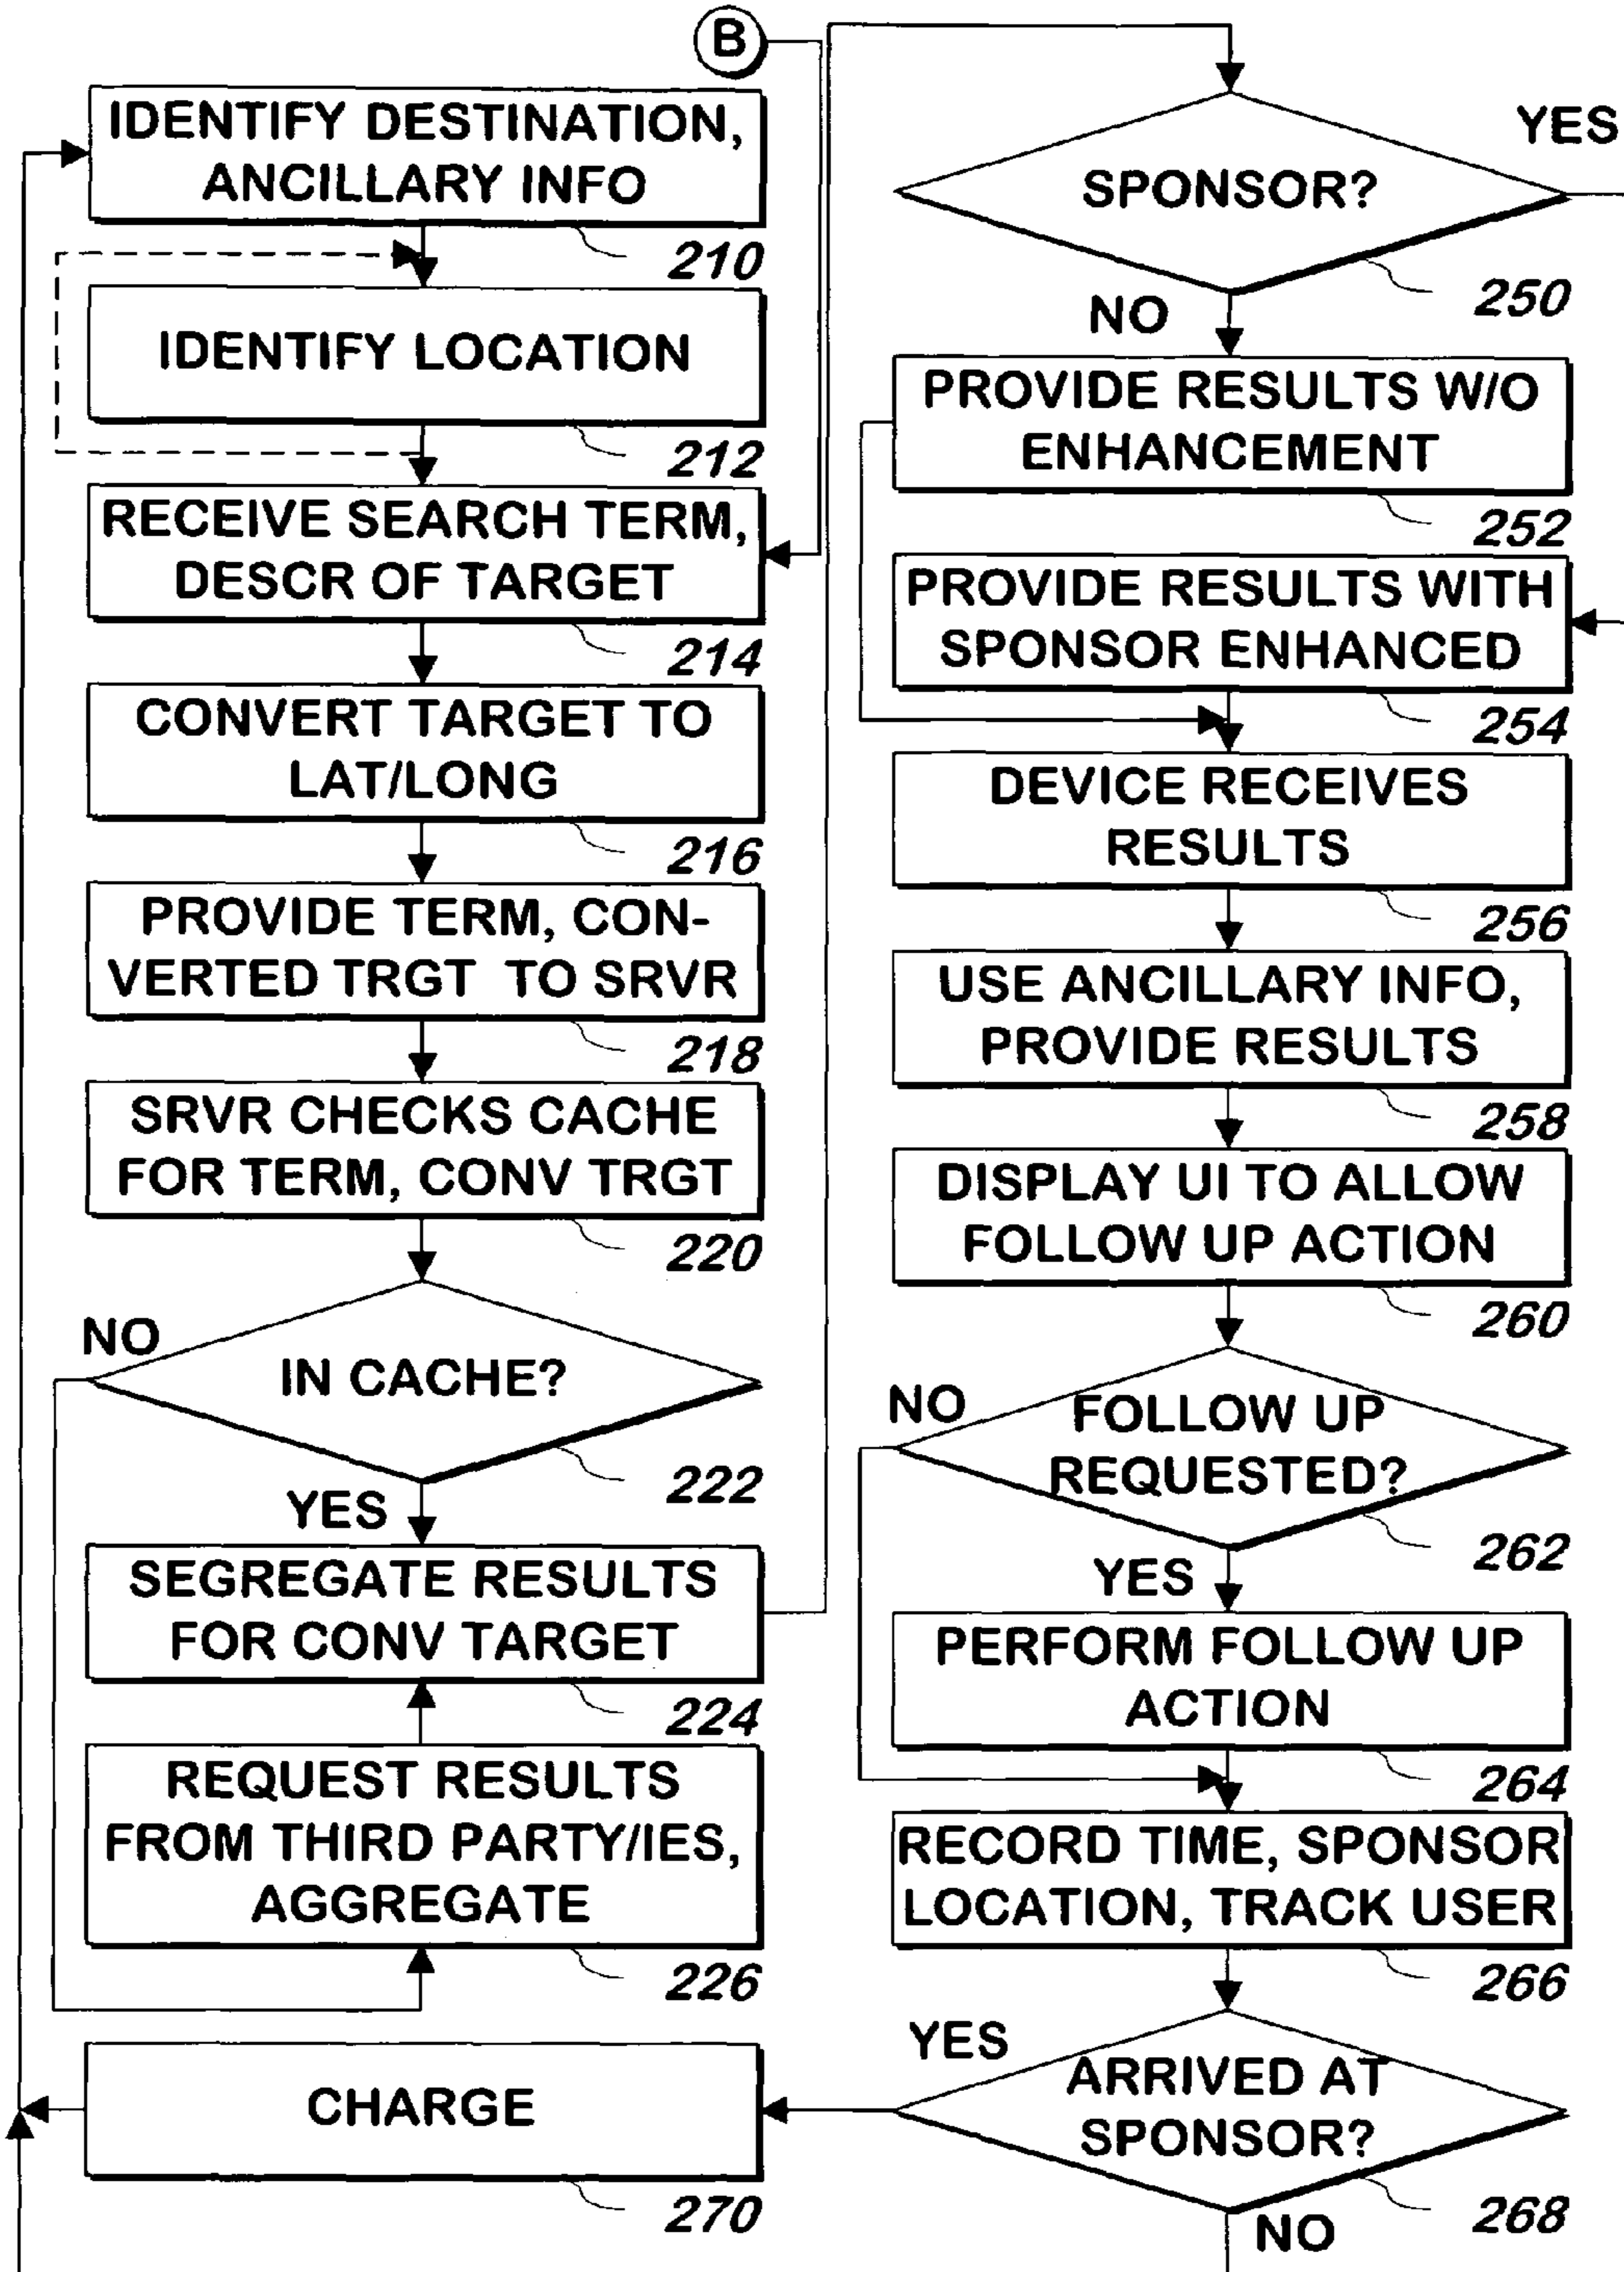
B

IDENTIFY DESTINATION, ANCILLARY INFO

210

IDENTIFY LOCATION

212

RECEIVE SEARCH TERM, DESCR OF TARGET

214

CONVERT TARGET TO LAT/LONG

216

PROVIDE TERM, CONVERTED TRGT TO SRVR

218

SRVR CHECKS CACHE FOR TERM, CONV TRGT

220

NO

IN CACHE?

222

YES

SEGREGATE RESULTS FOR CONV TARGET

224

REQUEST RESULTS FROM THIRD PARTY/IES, AGGREGATE

226

CHARGE

270

YES

SPONSOR?

250

NO

PROVIDE RESULTS W/O ENHANCEMENT

252

PROVIDE RESULTS WITH SPONSOR ENHANCED

254

DEVICE RECEIVES RESULTS

256

USE ANCILLARY INFO, PROVIDE RESULTS

258

DISPLAY UI TO ALLOW FOLLOW UP ACTION

260

NO

FOLLOW UP REQUESTED?

262

YES

PERFORM FOLLOW UP ACTION

264

RECORD TIME, SPONSOR LOCATION, TRACK USER

266

YES

ARRIVED AT SPONSOR?

268

NO